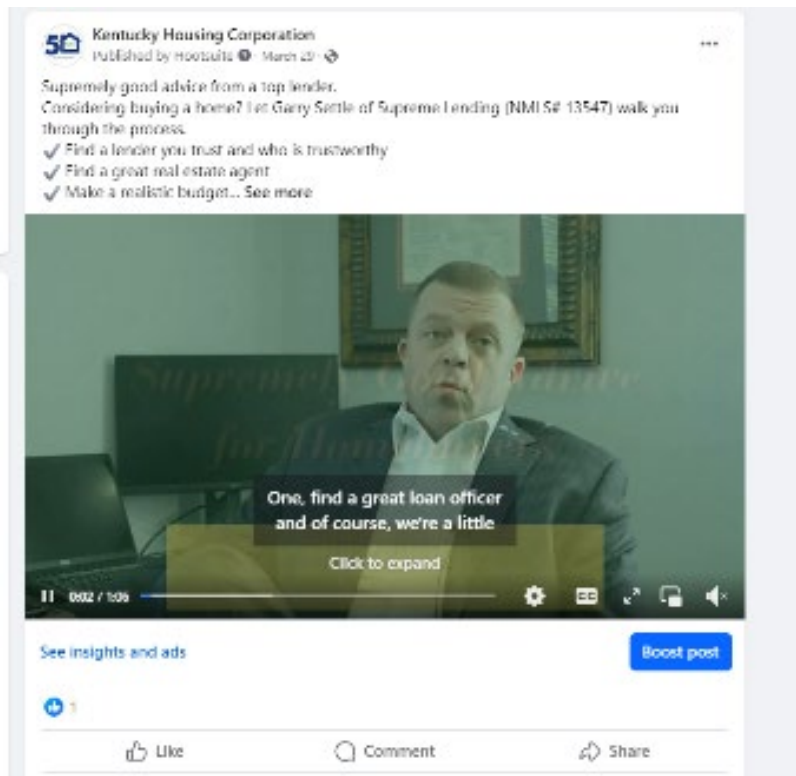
50

Kentucky Housing Corporation
Published by Hootsuite · March 29 ·

...

Supremely good advice from a top lender.
Considering buying a home? Let Garry Settle of Supreme Lending (NMLS# 13547) walk you through the process.
✓ Find a lender you trust and who is trustworthy
✓ Find a great real estate agent
✓ Make a realistic budget... See more

Supremely Good Advice for Homebuyers

One, find a great loan officer and of course, we're a little

Click to expand

0:02 / 1:06

See insights and ads

Boost post

1

Like

Comment

Share